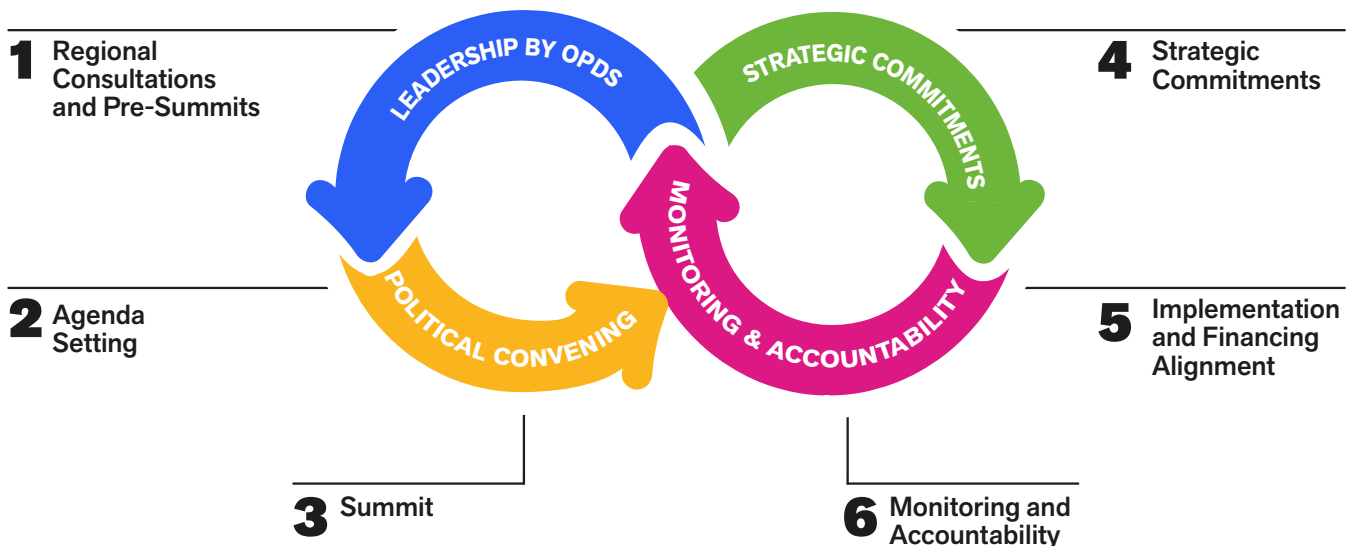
1 Regional Consultations and Pre-Summits

LEADERSHIP BY OPDS

STRATEGIC COMMITMENTS

4 Strategic Commitments

2 Agenda Setting

POLITICAL CONVENING

MONITORING & ACCOUNTABILITY

5 Implementation and Financing Alignment

3 Summit

6 Monitoring and Accountability